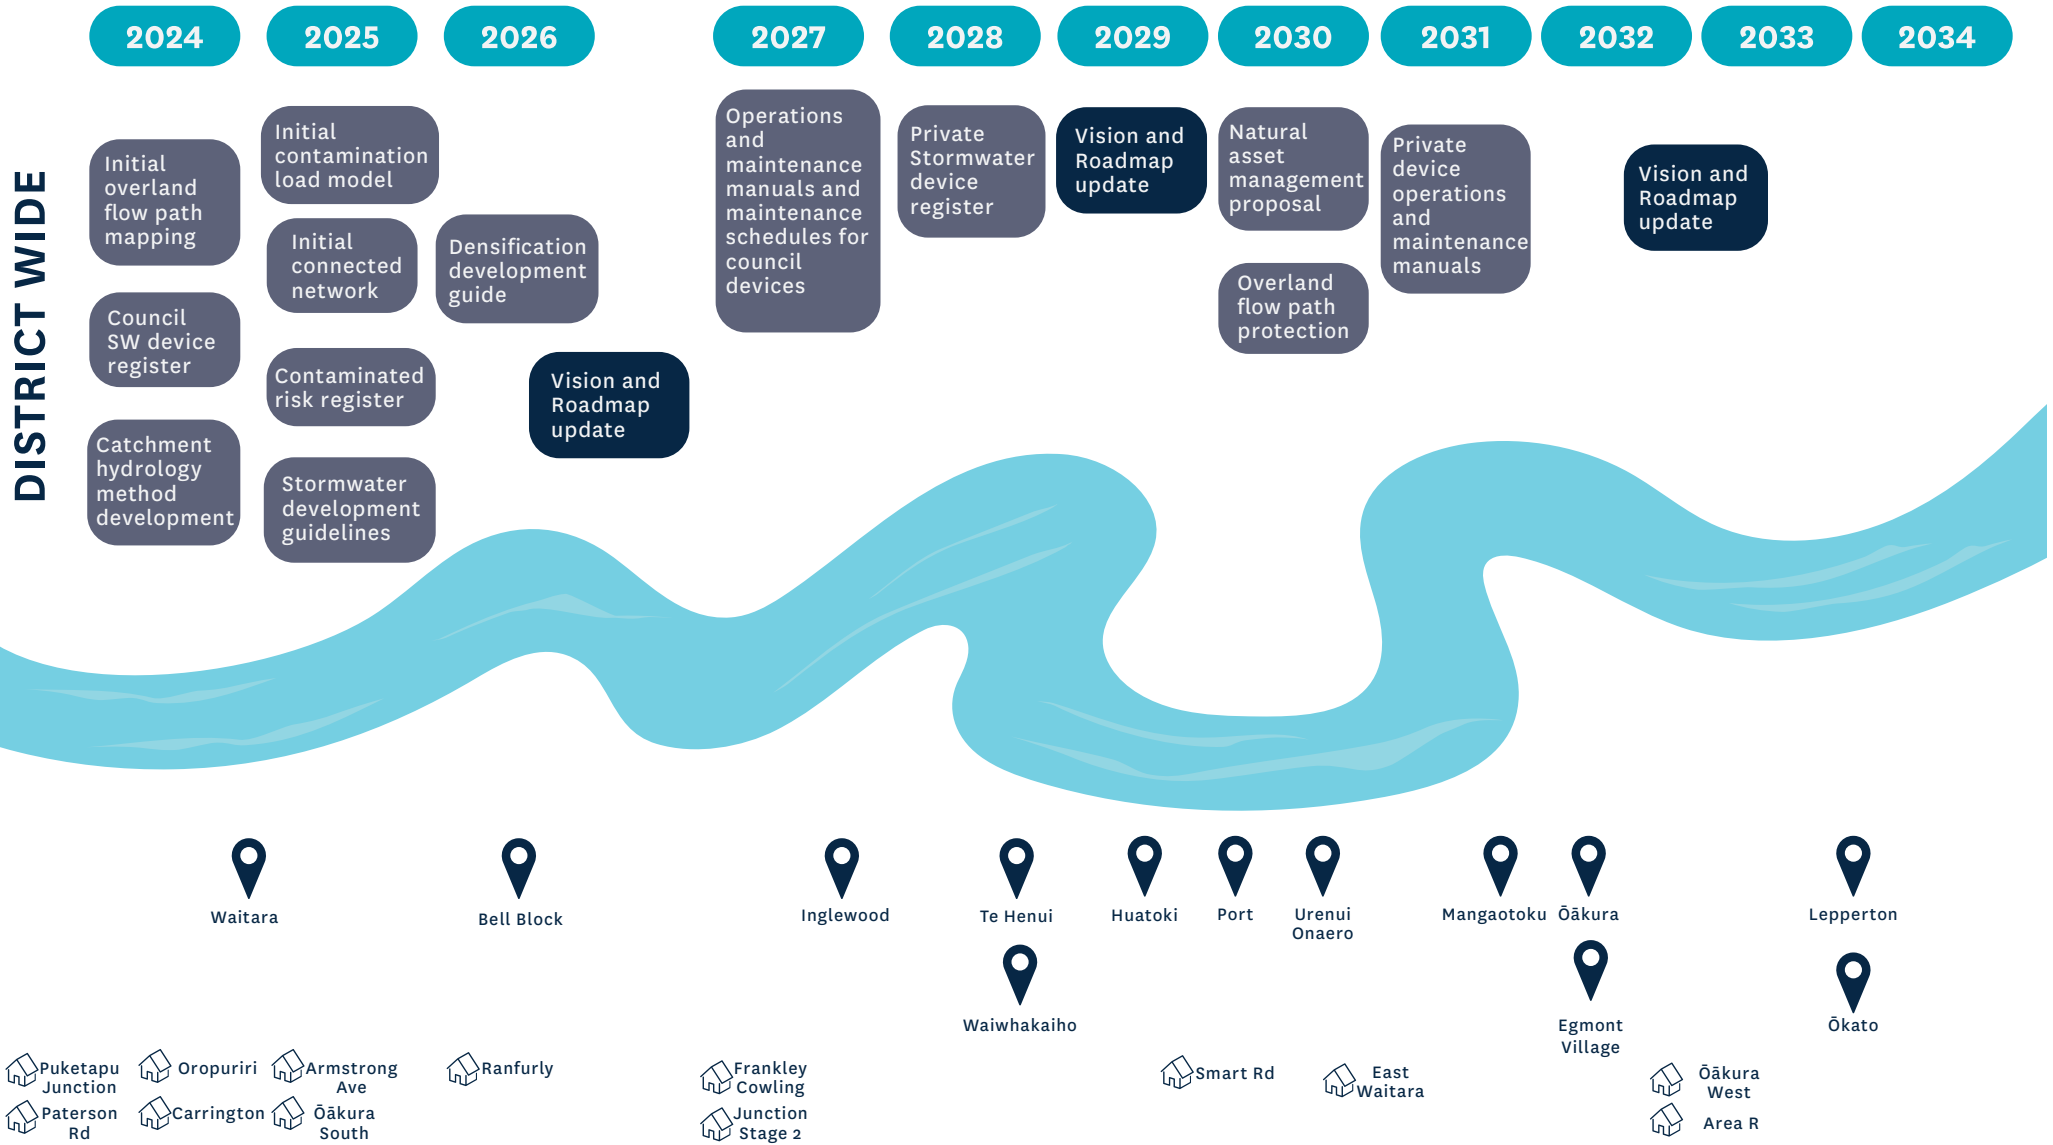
2024
2025
2026
2027
2028
2029
2030
2031
2032
2033
2034

DISTRICT WIDE

Initial overland flow path mapping

Council SW device register

Catchment hydrology method development

Initial contamination load model

Initial connected network

Contaminated risk register

Stormwater development guidelines

Densification development guide

Vision and Roadmap update

Operations and maintenance manuals and maintenance schedules for council devices

Private Stormwater device register

Vision and Roadmap update

Natural asset management proposal

Overland flow path protection

Private device operations and maintenance manuals

Vision and Roadmap update

Waitara

Bell Block

Inglewood

Te Henui

Waiwhakaiho

Huatoki

Port

Urenui Onaero

Mangaotoku

Ōākura

Egmont Village

Lepperton

Ōkato

Puketapu Junction

Paterson Rd

Oropuriri

Carrington

Armstrong Ave

Ōākura South

Ranfurly

Frankley Cowling

Junction Stage 2

Smart Rd

East Waitara

Ōākura West

Area R